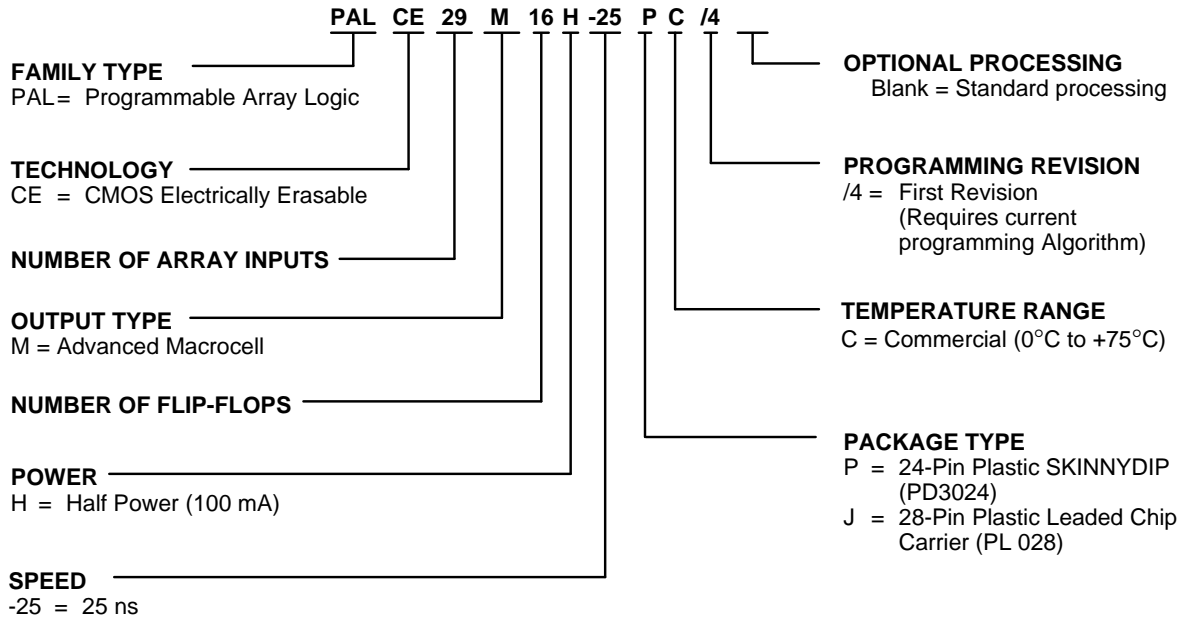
PAL CE 29 M 16 H -25 P C /4

FAMILY TYPE
PAL= Programmable Array Logic

TECHNOLOGY
CE = CMOS Electrically Erasable

NUMBER OF ARRAY INPUTS

OUTPUT TYPE
M = Advanced Macrocell

NUMBER OF FLIP-FLOPS

POWER
H = Half Power (100 mA)

SPEED
-25 = 25 ns

OPTIONAL PROCESSING
Blank = Standard processing

PROGRAMMING REVISION
/4 = First Revision (Requires current programming Algorithm)

TEMPERATURE RANGE
C = Commercial (0°C to +75°C)

PACKAGE TYPE
P = 24-Pin Plastic SKINNYDIP (PD3024)
J = 28-Pin Plastic Leaded Chip Carrier (PL 028)